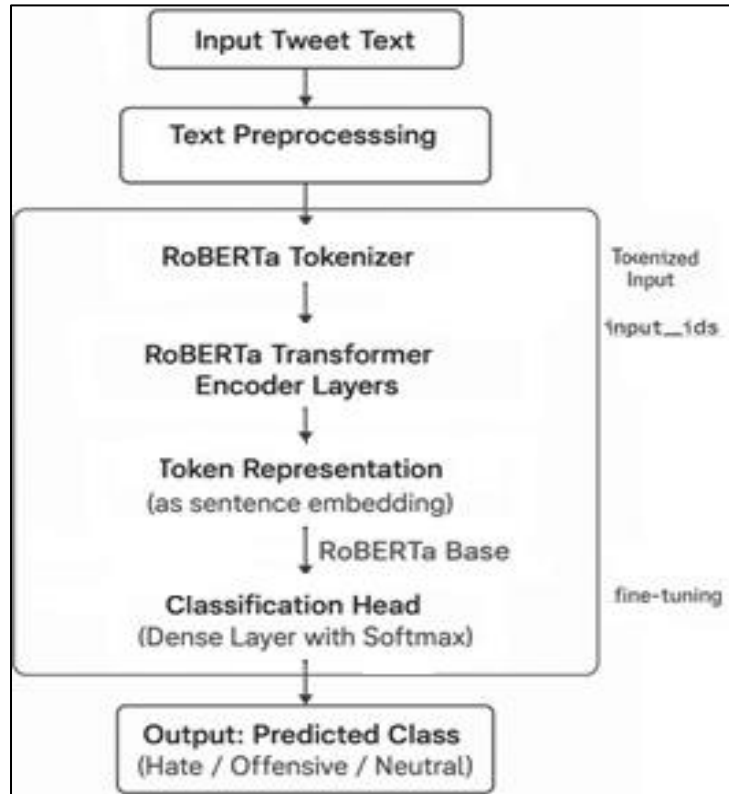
Input Tweet Text

Text Preprocesssing

RoBERTa Tokenizer

Tokenized Input

input_ids

RoBERTa Transformer Encoder Layers

Token Representation (as sentence embedding)

RoBERTa Base

Classification Head (Dense Layer with Softmax)

fine-tuning

Output: Predicted Class (Hate / Offensive / Neutral)